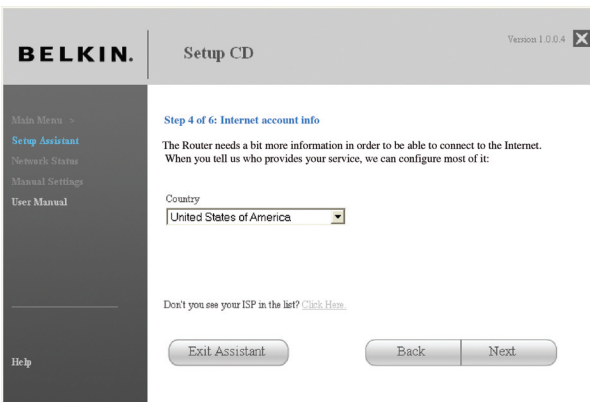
BELKIN.

Setup CD

Version 1.0.0.4

Main Menu >
Setup Assistant
Network Status
Manual Settings
User Manual

Help

Step 4 of 6: Internet account info

The Router needs a bit more information in order to be able to connect to the Internet. When you tell us who provides your service, we can configure most of it:

Country
United States of America

Don't you see your ISP in the list? Click Here.

Exit Assistant

Back

Next